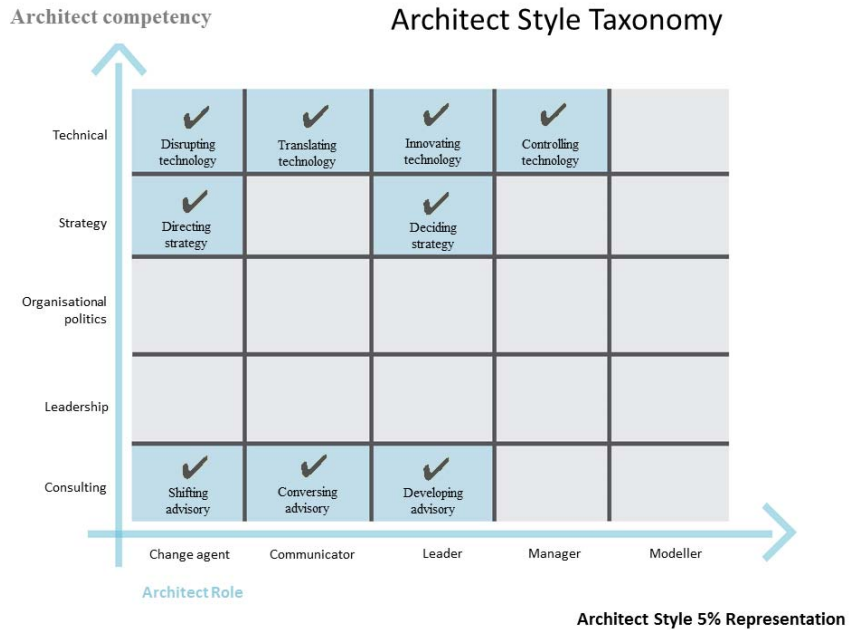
Architect competency

Architect Style Taxonomy

| | Change agent | Communicator | Leader | Manager | Modeller |
|---|---|---|---|---|---|
| Technical | ✔ Disrupting technology | ✔ Translating technology | ✔ Innovating technology | ✔ Controlling technology | |
| Strategy | ✔ Directing strategy | | ✔ Deciding strategy | | |
| Organisational politics | | | | | |
| Leadership | | | | | |
| Consulting | ✔ Shifting advisory | ✔ Conversing advisory | ✔ Developing advisory | | |

Architect Role

Architect Style 5% Representation